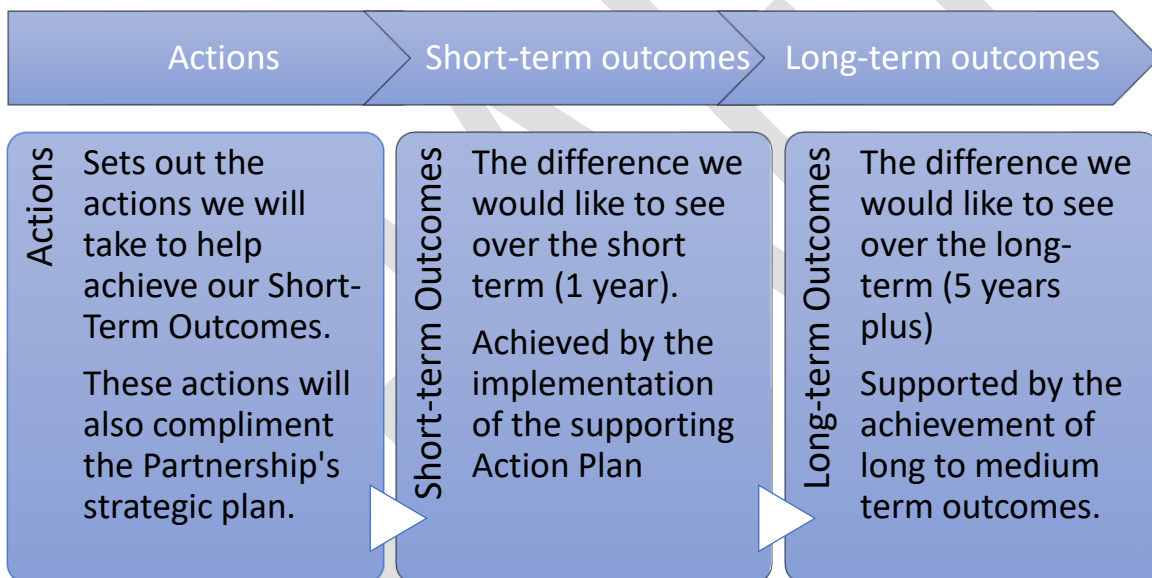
Actions

Short-term outcomes

Long-term outcomes

Actions

Sets out the actions we will take to help achieve our Short-Term Outcomes.

These actions will also compliment the Partnership's strategic plan.

Short-term Outcomes

The difference we would like to see over the short term (1 year).

Achieved by the implementation of the supporting Action Plan

Long-term Outcomes

The difference we would like to see over the long-term (5 years plus)

Supported by the achievement of long to medium term outcomes.